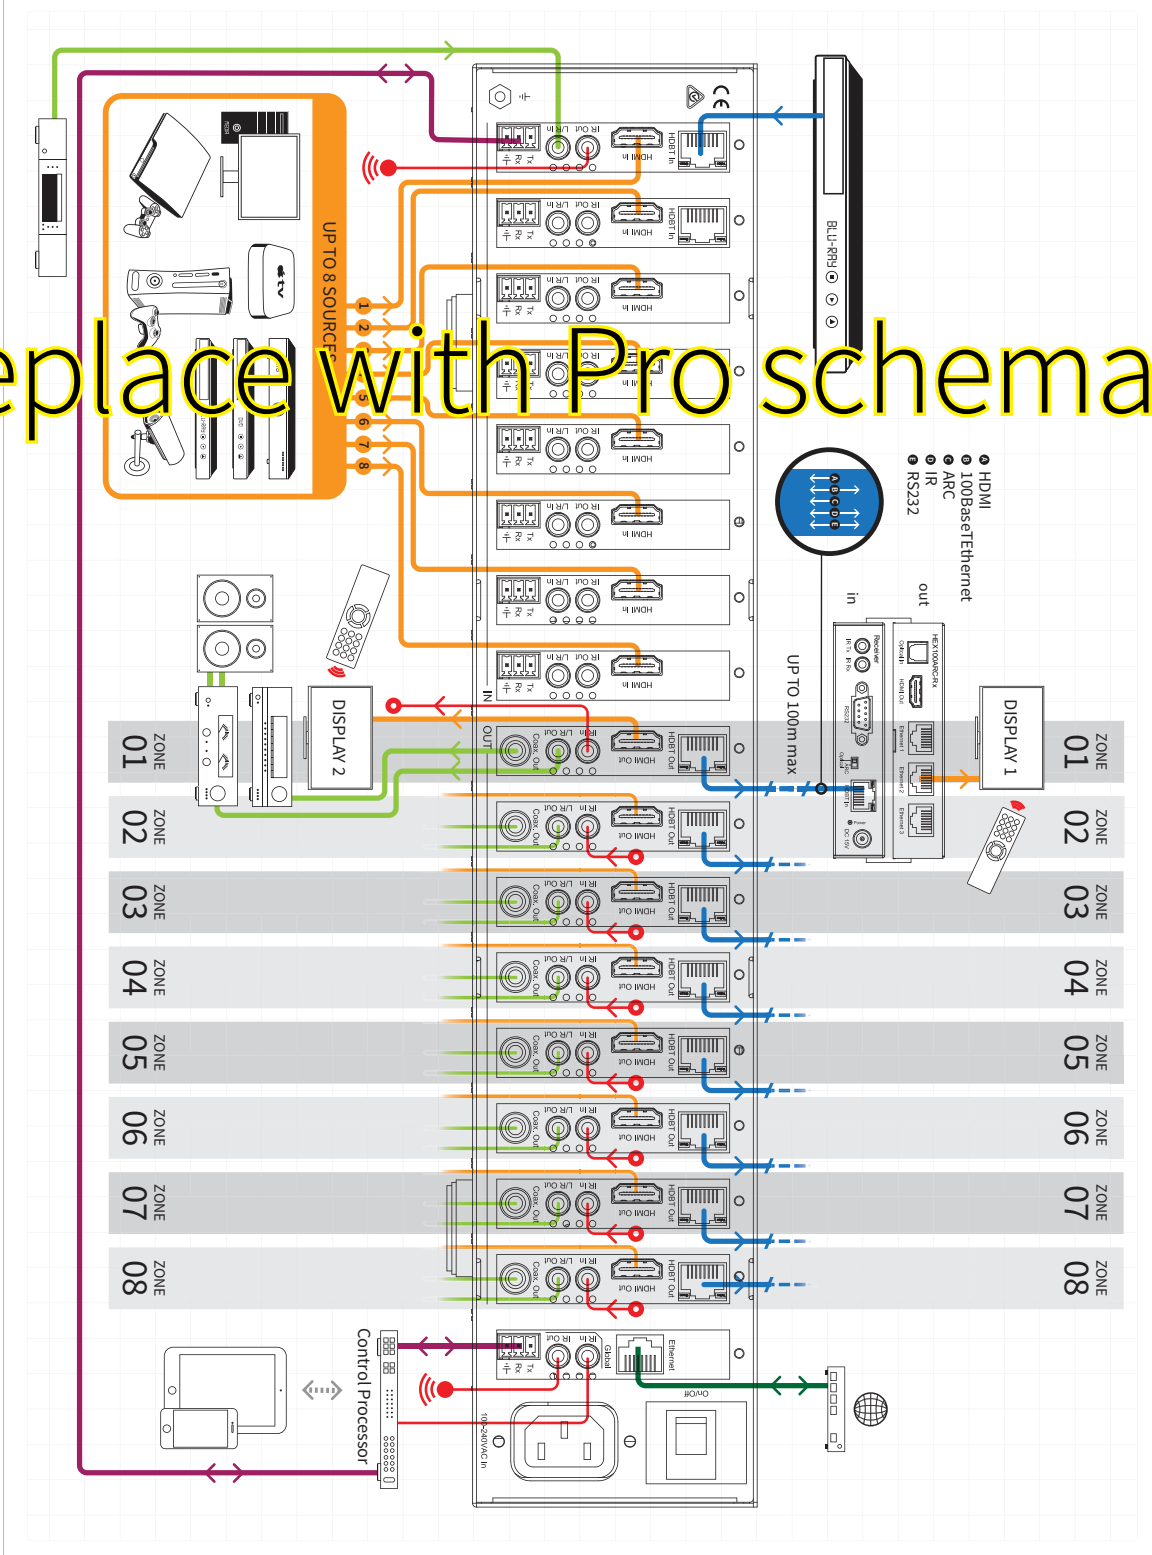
eplace with Pro schema

UP TO 8 SOURCES
1 2 3 4 5 6 7 8
BLU-RAY
HDMI In
HDBT In
IR In
IR Out
L/R
Tx Rx
Coax. Out
HDMI Out
HDBT Out
IN
OUT
DISPLAY 2
DISPLAY 1
A HDMI
B 100BaseTEthernet
C ARC
D IR
E RS232
A B C D E
out
in
UP TO 100m max
HEX100ARC-RX
Receiver
ZONE 01
ZONE 02
ZONE 03
ZONE 04
ZONE 05
ZONE 06
ZONE 07
ZONE 08
Control Processor
Global
Ethernet
On/Off
100-240VAC In